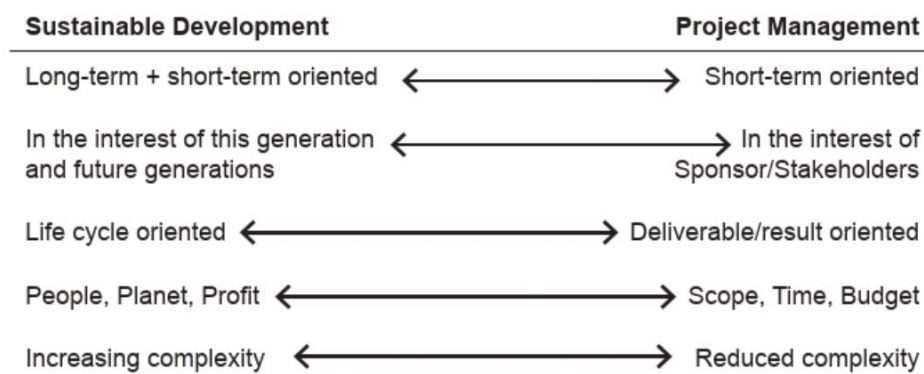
| Sustainable Development | | Project Management |
|---|---|---|
| Long-term + short-term oriented | ⟷ | Short-term oriented |
| In the interest of this generation and future generations | ⟷ | In the interest of Sponsor/Stakeholders |
| Life cycle oriented | ⟷ | Deliverable/result oriented |
| People, Planet, Profit | ⟷ | Scope, Time, Budget |
| Increasing complexity | ⟷ | Reduced complexity |